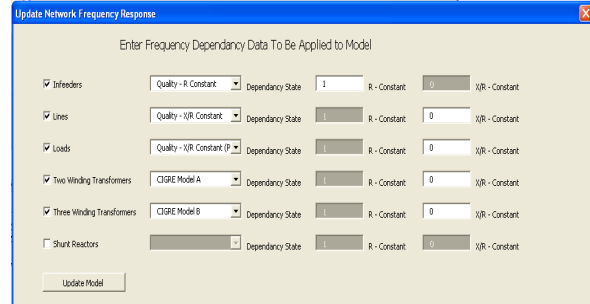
Update Network Frequency Response

Enter Frequency Dependancy Data To Be Applied to Model

Infeeders | Quality - R Constant | Dependancy State | 1 | R - Constant | 0 | X/R - Constant

Lines | Quality - X/R Constant | Dependancy State | 1 | R - Constant | 0 | X/R - Constant

Loads | Quality - X/R Constant (P | Dependancy State | 1 | R - Constant | 0 | X/R - Constant

Two Winding Transformers | CIGRE Model A | Dependancy State | 1 | R - Constant | 0 | X/R - Constant

Three Winding Transformers | CIGRE Model B | Dependancy State | 1 | R - Constant | 0 | X/R - Constant

Shunt Reactors | Dependancy State | 1 | R - Constant | 0 | X/R - Constant

Update Model